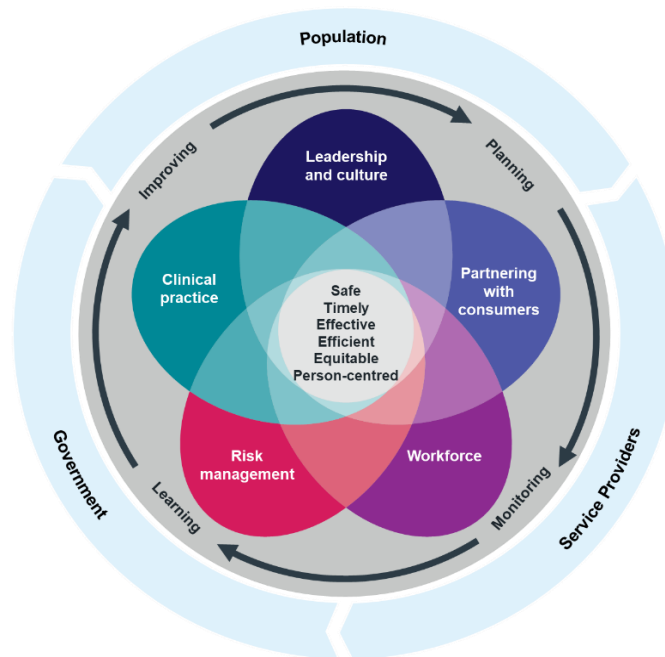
Population

Improving

Planning

Leadership and culture

Clinical practice

Partnering with consumers

Safe
Timely
Effective
Efficient
Equitable
Person-centred

Risk management

Workforce

Government

Learning

Monitoring

Service Providers